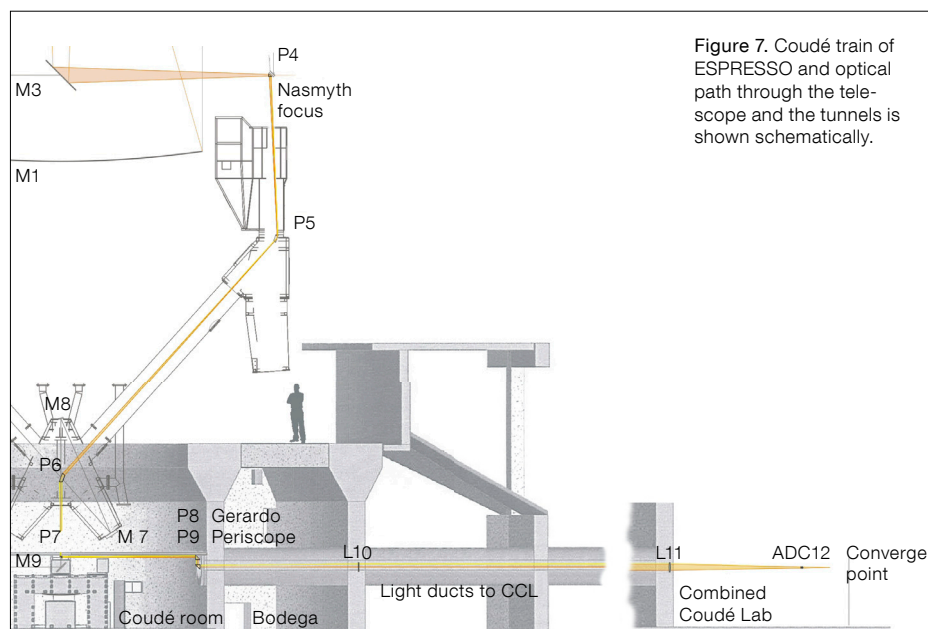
P4

M3

Nasmyth focus

Figure 7. Coudé train of ESPRESSO and optical path through the telescope and the tunnels is shown schematically.

M1

P5

M8

P6

P7

M 7

P8 Gerardo

P9 Periscope

M9

L10

L11

ADC12

Converge point

Light ducts to CCL

Combined Coudé Lab

Coudé room

Bodega